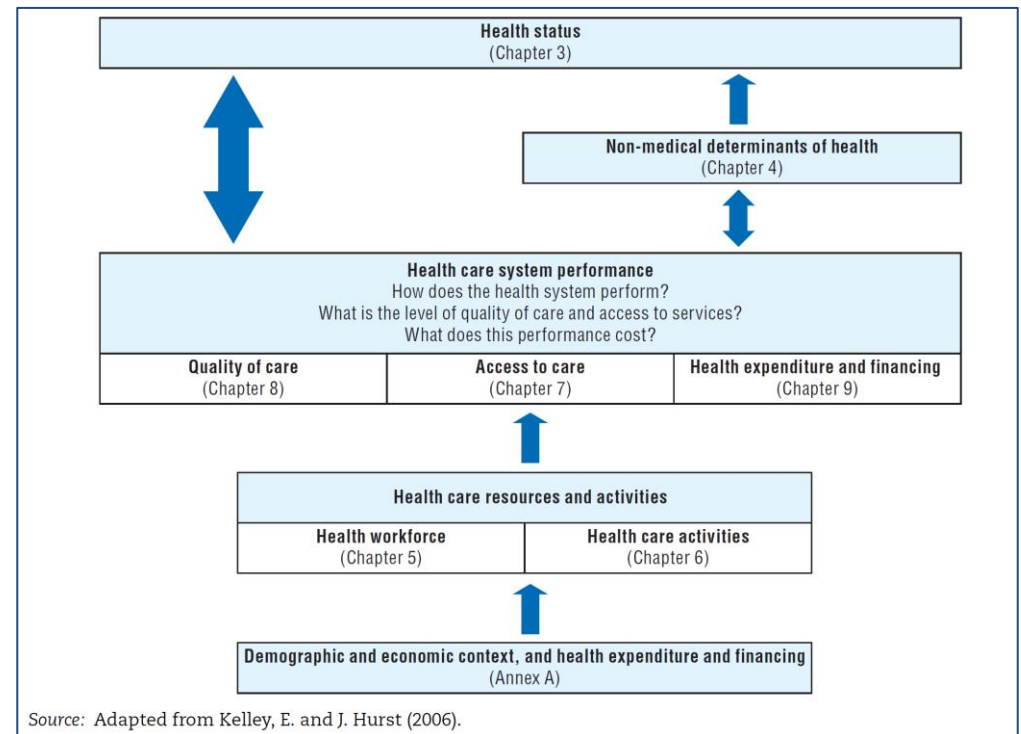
Health status
(Chapter 3)

Non-medical determinants of health
(Chapter 4)

Health care system performance
How does the health system perform?
What is the level of quality of care and access to services?
What does this performance cost?

Quality of care
(Chapter 8)

Access to care
(Chapter 7)

Health expenditure and financing
(Chapter 9)

Health care resources and activities

Health workforce
(Chapter 5)

Health care activities
(Chapter 6)

Demographic and economic context, and health expenditure and financing
(Annex A)

Source: Adapted from Kelley, E. and J. Hurst (2006).